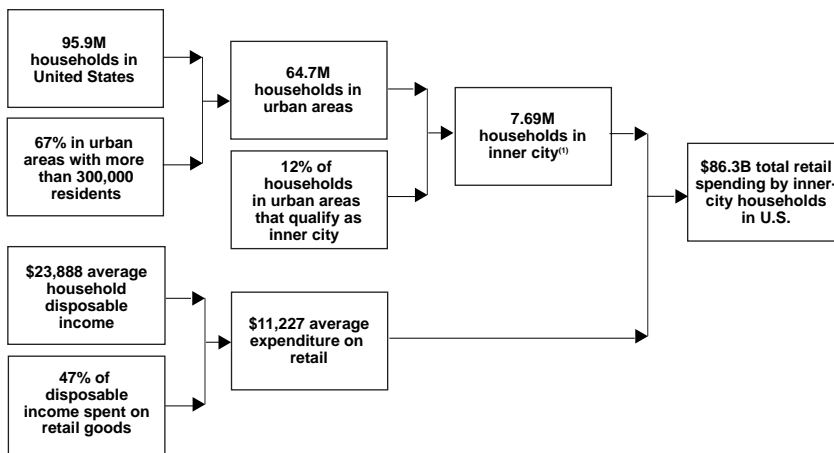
95.9M households in United States

67% in urban areas with more than 300,000 residents

64.7M households in urban areas

12% of households in urban areas that qualify as inner city

7.69M households in inner city$^{(1)}$

$86.3B total retail spending by inner-city households in U.S.

$23,888 average household disposable income

47% of disposable income spent on retail goods

$11,227 average expenditure on retail